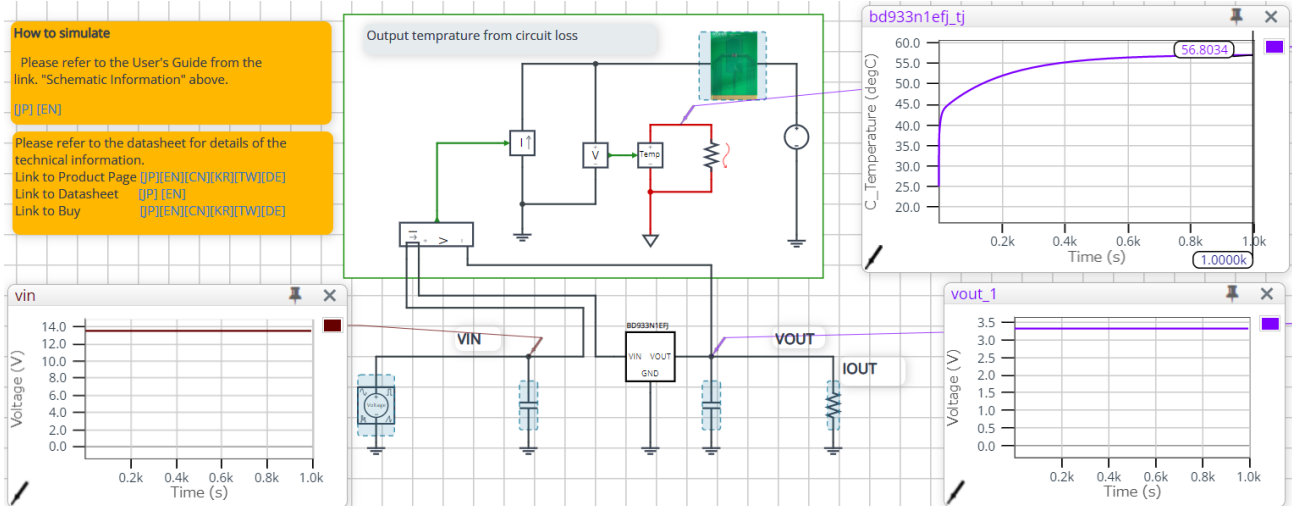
How to simulate

Please refer to the User's Guide from the link. "Schematic information" above.

[JP] [EN]

Please refer to the datasheet for details of the technical information.
Link to Product Page [JP][EN][CN][KR][TW][DE]
Link to Datasheet [JP] [EN]
Link to Buy [JP][EN][CN][KR][TW][DE]

Output temprature from circuit loss

I

V

Temp

bd933n1efj_tj

60.0
55.0
50.0
45.0
40.0
35.0
30.0
25.0
20.0

C_Temperature (degC)

56.8034

0.2k 0.4k 0.6k 0.8k 1.0k

Time (s)

1.0000k

vin

14.0
12.0
10.0
8.0
6.0
4.0
2.0
0.0

Voltage (V)

0.2k 0.4k 0.6k 0.8k 1.0k

Time (s)

VIN

BD933N1EFJ

VIN VOUT

GND

VOUT

IOUT

Voltage

vout_1

3.5
3.0
2.5
2.0
1.5
1.0
0.5
0.0

Voltage (V)

0.2k 0.4k 0.6k 0.8k 1.0k

Time (s)